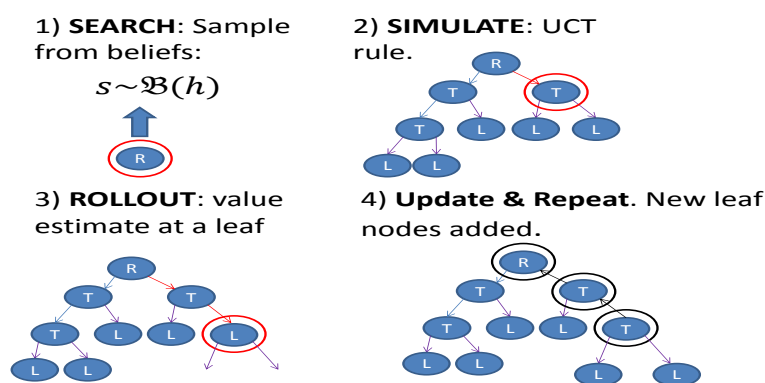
1) **SEARCH**: Sample from beliefs:

$s \sim \mathfrak{B}(h)$

R

2) **SIMULATE**: UCT rule.

R

T

T

T

L

L

L

L

L

3) **ROLLOUT**: value estimate at a leaf

R

T

T

T

L

L

L

L

L

4) **Update & Repeat**. New leaf nodes added.

R

T

T

T

L

L

T

L

L

L

L